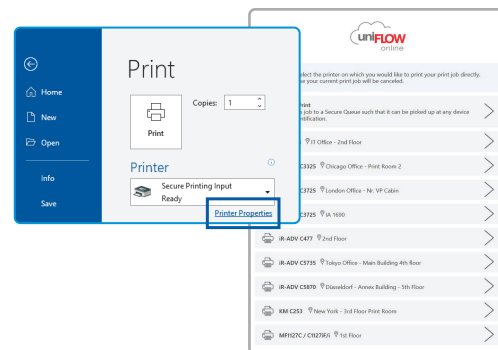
Home
New
Open
Info
Save

Print

Print

Copies: 1

Printer

Secure Printing Input
Ready

Printer Properties

uniFLOW
online

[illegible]lect the printer on which you would like to print your print job directly.
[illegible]e your current print job will be canceled.

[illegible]rint
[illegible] job to a Secure Queue such that it can be picked up at any device
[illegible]tification.

IT Office - 2nd Floor

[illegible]C3325 Chicago Office - Print Room 2

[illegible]C3725 London Office - Nr. VP Cabin

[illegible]C3725 IA 1690

iR-ADV C477 2nd Floor

iR-ADV C5735 Tokyo Office - Main Building 4th floor

iR-ADV C5870 Düsseldorf - Annex Building - 5th Floor

KM C253 New York - 3rd Floor Print Room

MF1127C / C1127iF/i 1st Floor